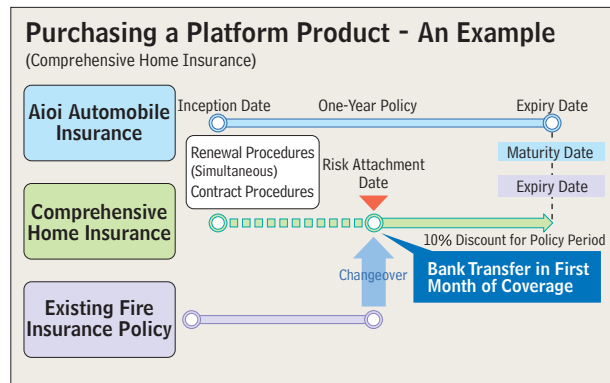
Purchasing a Platform Product - An Example

(Comprehensive Home Insurance)

Aioi Automobile Insurance

Inception Date

One-Year Policy

Expiry Date

Renewal Procedures (Simultaneous) Contract Procedures

Risk Attachment Date

Maturity Date

Expiry Date

Comprehensive Home Insurance

10% Discount for Policy Period

Changeover

Bank Transfer in First Month of Coverage

Existing Fire Insurance Policy